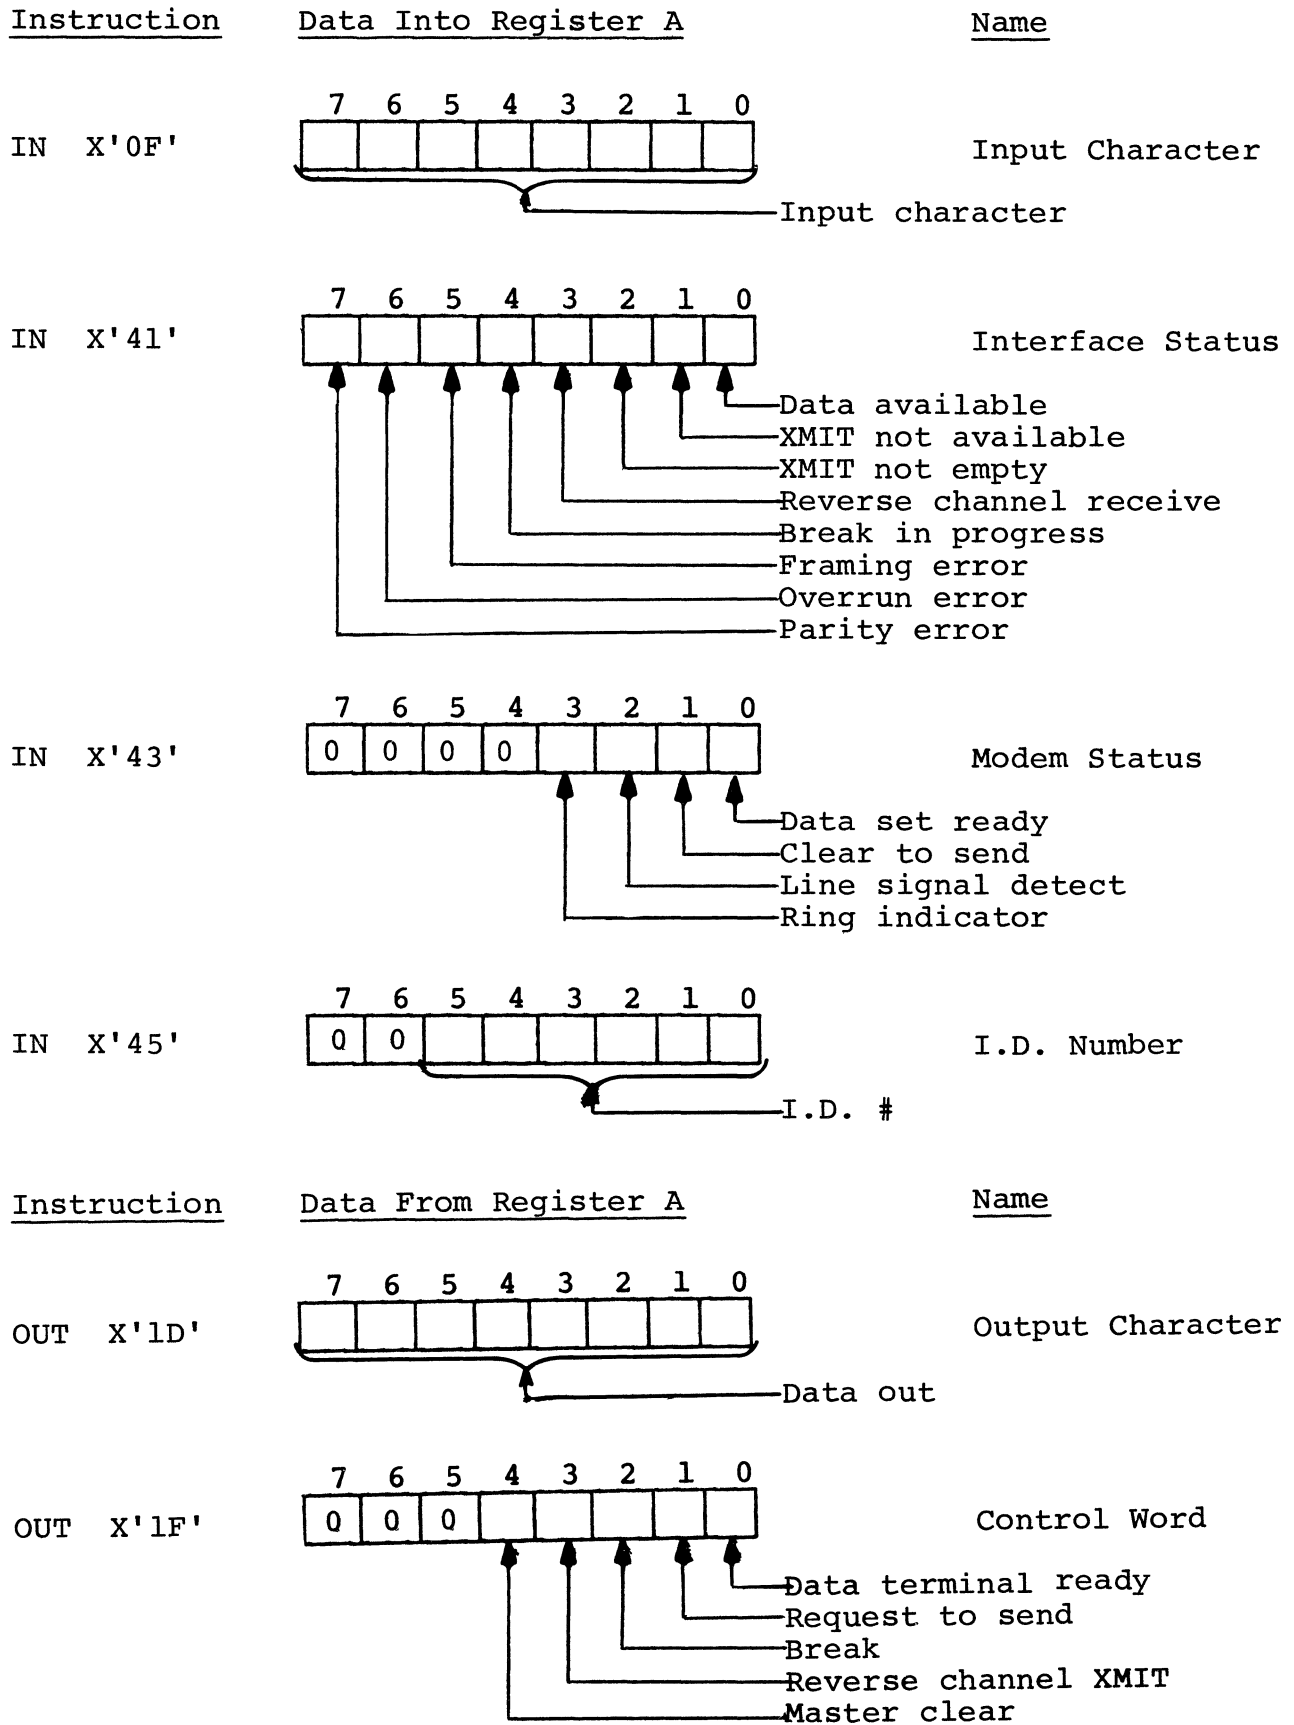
Instruction Data Into Register A Name

IN X'0F'

| 7 | 6 | 5 | 4 | 3 | 2 | 1 | 0 |
|---|---|---|---|---|---|---|---|
| | | | | | | | |

Input Character

Input character

IN X'41'

| 7 | 6 | 5 | 4 | 3 | 2 | 1 | 0 |
|---|---|---|---|---|---|---|---|
| | | | | | | | |

Interface Status

Data available
XMIT not available
XMIT not empty
Reverse channel receive
Break in progress
Framing error
Overrun error
Parity error

IN X'43'

| 7 | 6 | 5 | 4 | 3 | 2 | 1 | 0 |
|---|---|---|---|---|---|---|---|
| 0 | 0 | 0 | 0 | | | | |

Modem Status

Data set ready
Clear to send
Line signal detect
Ring indicator

IN X'45'

| 7 | 6 | 5 | 4 | 3 | 2 | 1 | 0 |
|---|---|---|---|---|---|---|---|
| 0 | 0 | | | | | | |

I.D. Number

I.D. #

Instruction Data From Register A Name

OUT X'1D'

| 7 | 6 | 5 | 4 | 3 | 2 | 1 | 0 |
|---|---|---|---|---|---|---|---|
| | | | | | | | |

Output Character

Data out

OUT X'1F'

| 7 | 6 | 5 | 4 | 3 | 2 | 1 | 0 |
|---|---|---|---|---|---|---|---|
| 0 | 0 | 0 | | | | | |

Control Word

Data terminal ready
Request to send
Break
Reverse channel XMIT
Master clear